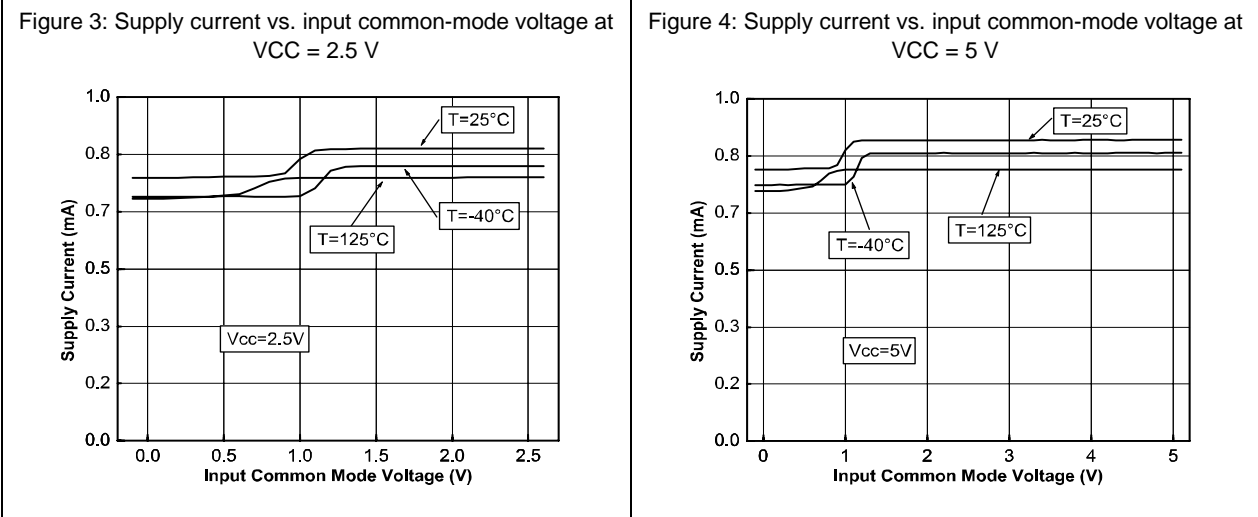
Figure 3: Supply current vs. input common-mode voltage at VCC = 2.5 V

1.0
0.8
0.7
0.5
0.3
0.2
0.0

Supply Current (mA)

T=25°C
T=-40°C
T=125°C
Vcc=2.5V

0.0 0.5 1.0 1.5 2.0 2.5
Input Common Mode Voltage (V)

Figure 4: Supply current vs. input common-mode voltage at VCC = 5 V

1.0
0.8
0.7
0.5
0.3
0.2
0.0

Supply Current (mA)

T=25°C
T=-40°C
T=125°C
Vcc=5V

0 1 2 3 4 5
Input Common Mode Voltage (V)